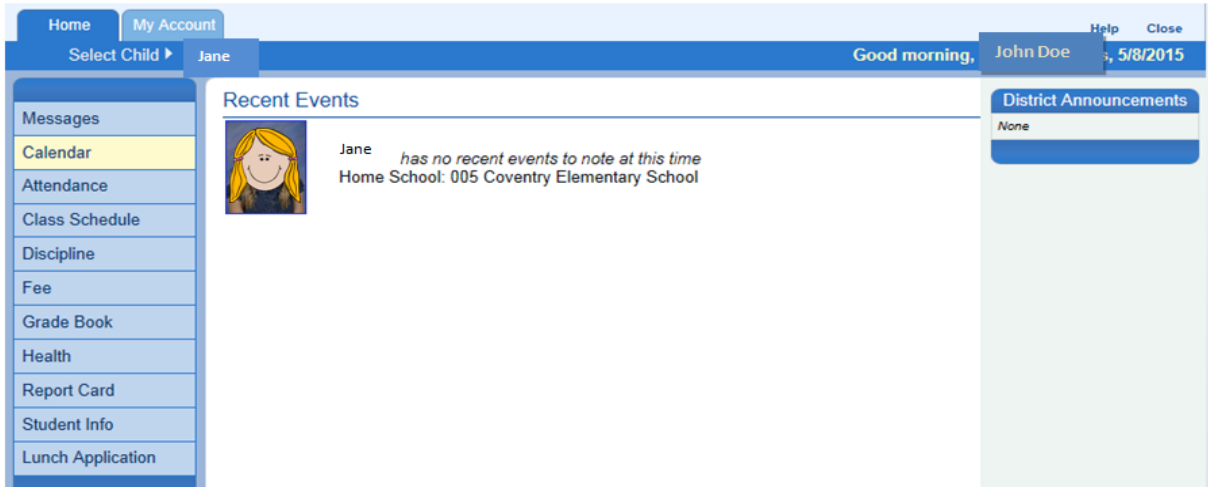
Home
My Account
Help
Close
Select Child ▸
Jane
Good morning, John Doe s, 5/8/2015

Messages
Calendar
Attendance
Class Schedule
Discipline
Fee
Grade Book
Health
Report Card
Student Info
Lunch Application

Recent Events
Jane
has no recent events to note at this time
Home School: 005 Coventry Elementary School

District Announcements
None